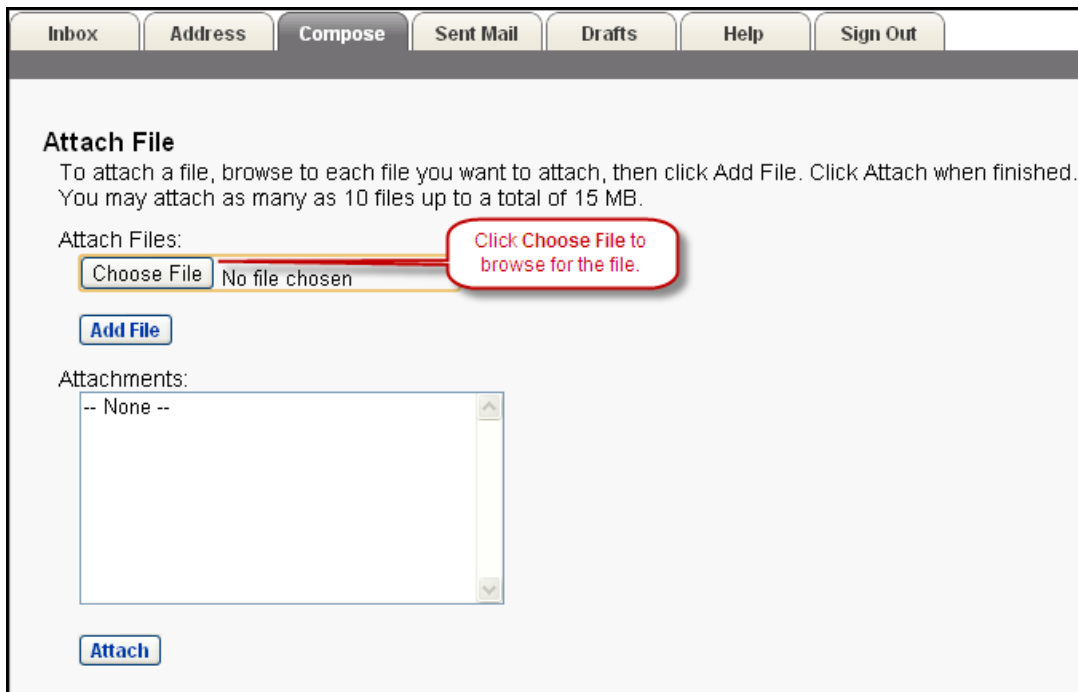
Inbox Address Compose Sent Mail Drafts Help Sign Out

Attach File

To attach a file, browse to each file you want to attach, then click Add File. Click Attach when finished. You may attach as many as 10 files up to a total of 15 MB.

Attach Files:

Choose File No file chosen

Click Choose File to browse for the file.

Add File

Attachments:

-- None --

Attach